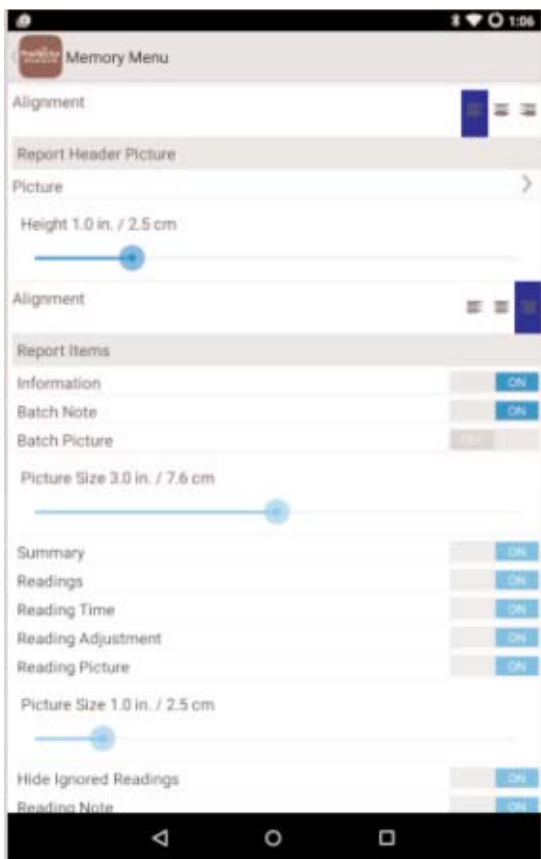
1:06

Memory Menu

Alignment

Report Header Picture

Picture

Height 1.0 in. / 2.5 cm

Alignment

Report Items

Information ON

Batch Note ON

Batch Picture OFF

Picture Size 3.0 in. / 7.6 cm

Summary ON

Readings ON

Reading Time ON

Reading Adjustment ON

Reading Picture ON

Picture Size 1.0 in. / 2.5 cm

Hide Ignored Readings ON

Reading Note ON